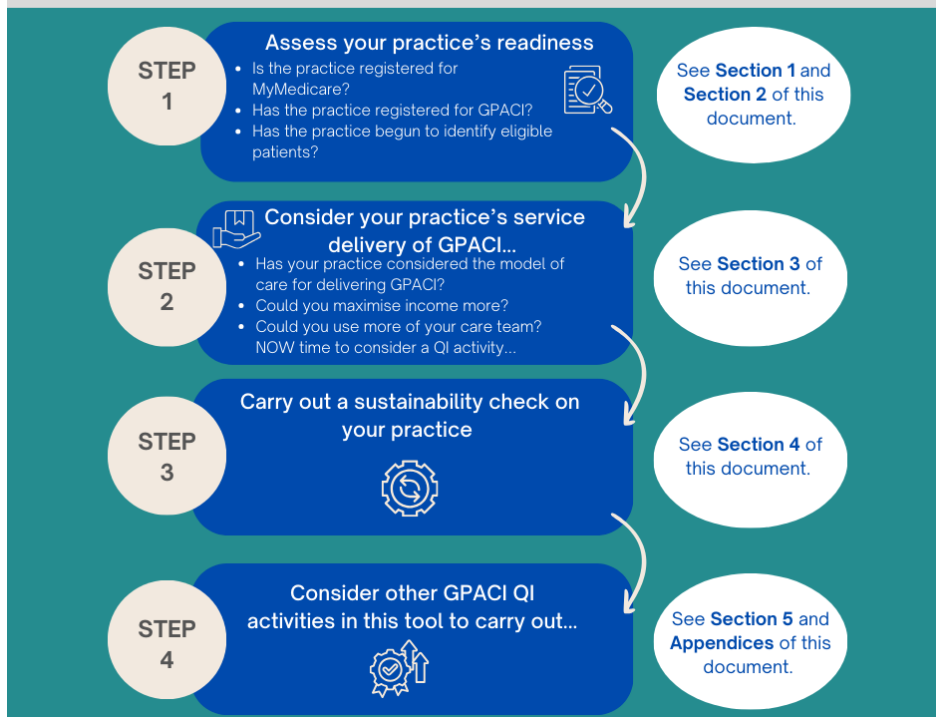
STEP 1

Assess your practice's readiness

- Is the practice registered for MyMedicare?
- Has the practice registered for GPACI?
- Has the practice begun to identify eligible patients?

See **Section 1** and **Section 2** of this document.

STEP 2

Consider your practice's service delivery of GPACI...

- Has your practice considered the model of care for delivering GPACI?
- Could you maximise income more?
- Could you use more of your care team?

NOW time to consider a QI activity...

See **Section 3** of this document.

STEP 3

Carry out a sustainability check on your practice

See **Section 4** of this document.

STEP 4

Consider other GPACI QI activities in this tool to carry out...

See **Section 5** and **Appendices** of this document.